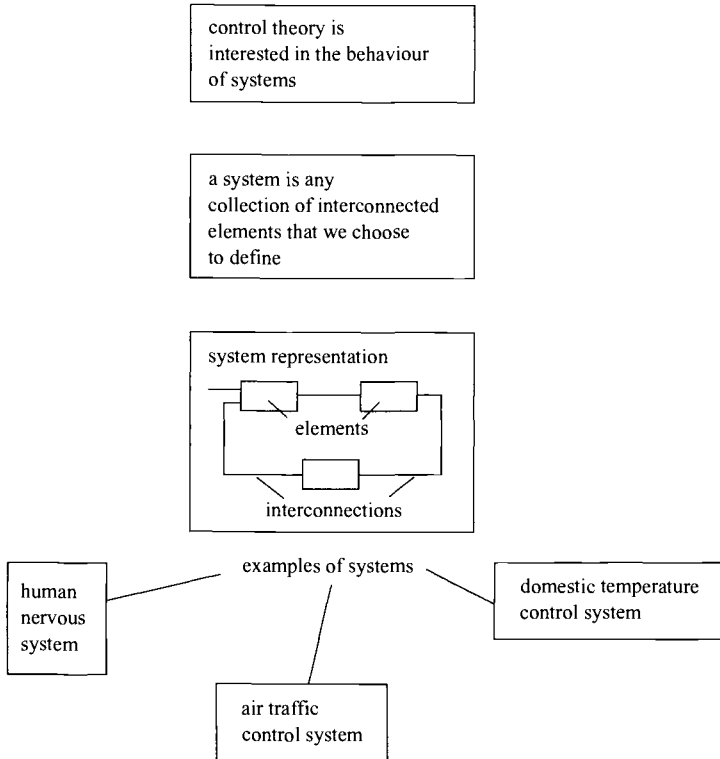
control theory is interested in the behaviour of systems

a system is any collection of interconnected elements that we choose to define

system representation

elements

interconnections

examples of systems

human nervous system

domestic temperature control system

air traffic control system